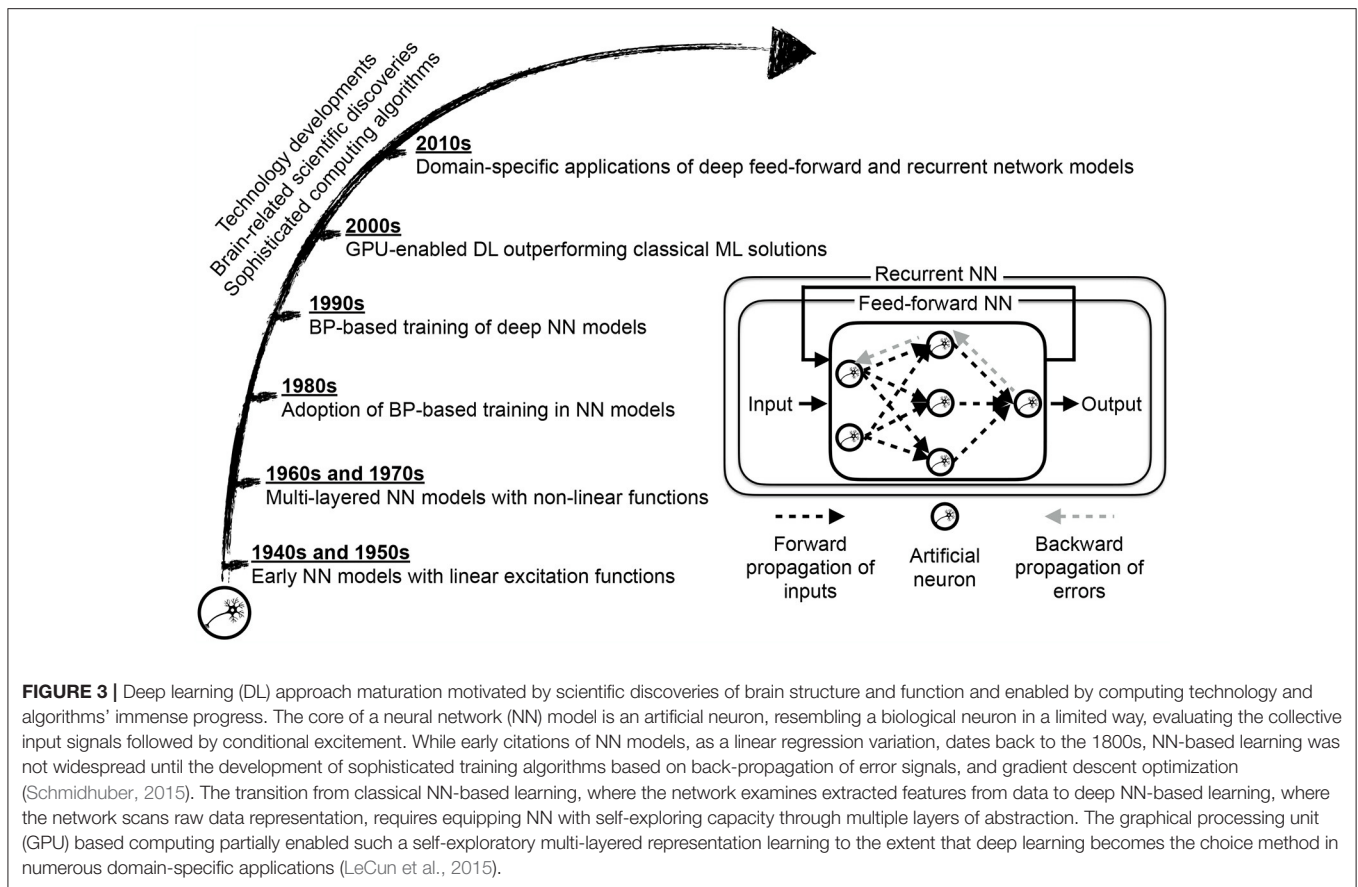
Technology developments
Brain-related scientific discoveries
Sophisticated computing algorithms

2010s
Domain-specific applications of deep feed-forward and recurrent network models

2000s
GPU-enabled DL outperforming classical ML solutions

1990s
BP-based training of deep NN models

1980s
Adoption of BP-based training in NN models

1960s and 1970s
Multi-layered NN models with non-linear functions

1940s and 1950s
Early NN models with linear excitation functions

Recurrent NN
Feed-forward NN
Input
Output

Forward propagation of inputs
Artificial neuron
Backward propagation of errors

FIGURE 3 | Deep learning (DL) approach maturation motivated by scientific discoveries of brain structure and function and enabled by computing technology and algorithms' immense progress. The core of a neural network (NN) model is an artificial neuron, resembling a biological neuron in a limited way, evaluating the collective input signals followed by conditional excitement. While early citations of NN models, as a linear regression variation, dates back to the 1800s, NN-based learning was not widespread until the development of sophisticated training algorithms based on back-propagation of error signals, and gradient descent optimization (Schmidhuber, 2015). The transition from classical NN-based learning, where the network examines extracted features from data to deep NN-based learning, where the network scans raw data representation, requires equipping NN with self-exploring capacity through multiple layers of abstraction. The graphical processing unit (GPU) based computing partially enabled such a self-exploratory multi-layered representation learning to the extent that deep learning becomes the choice method in numerous domain-specific applications (LeCun et al., 2015).